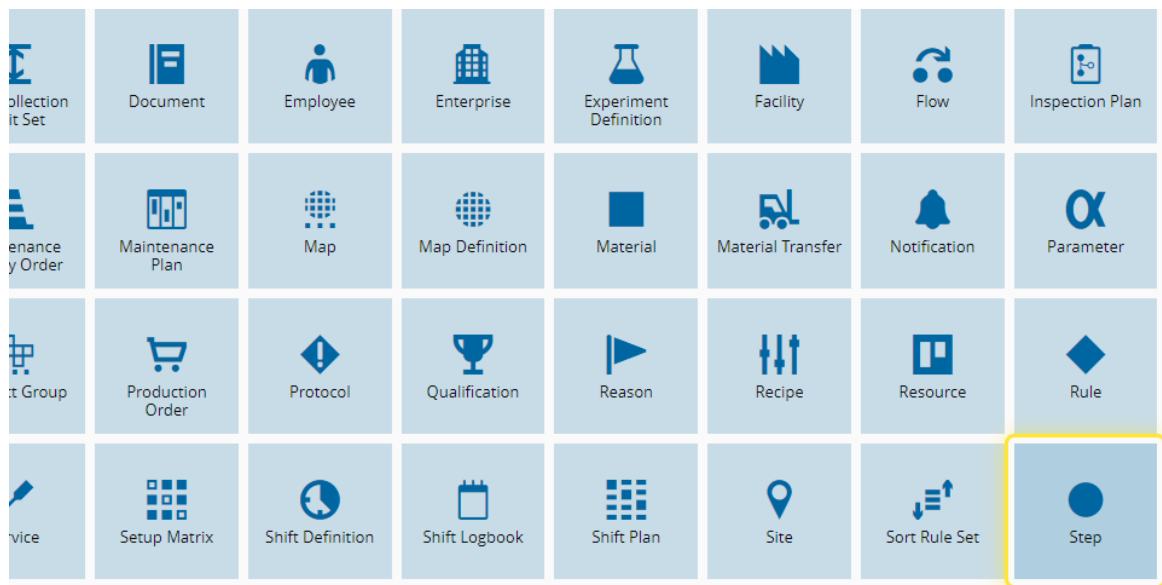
ollection it Set

Document

Employee

Enterprise

Experiment Definition

Facility

Flow

Inspection Plan

enance y Order

Maintenance Plan

Map

Map Definition

Material

Material Transfer

Notification

Parameter

t Group

Production Order

Protocol

Qualification

Reason

Recipe

Resource

Rule

rvice

Setup Matrix

Shift Definition

Shift Logbook

Shift Plan

Site

Sort Rule Set

Step